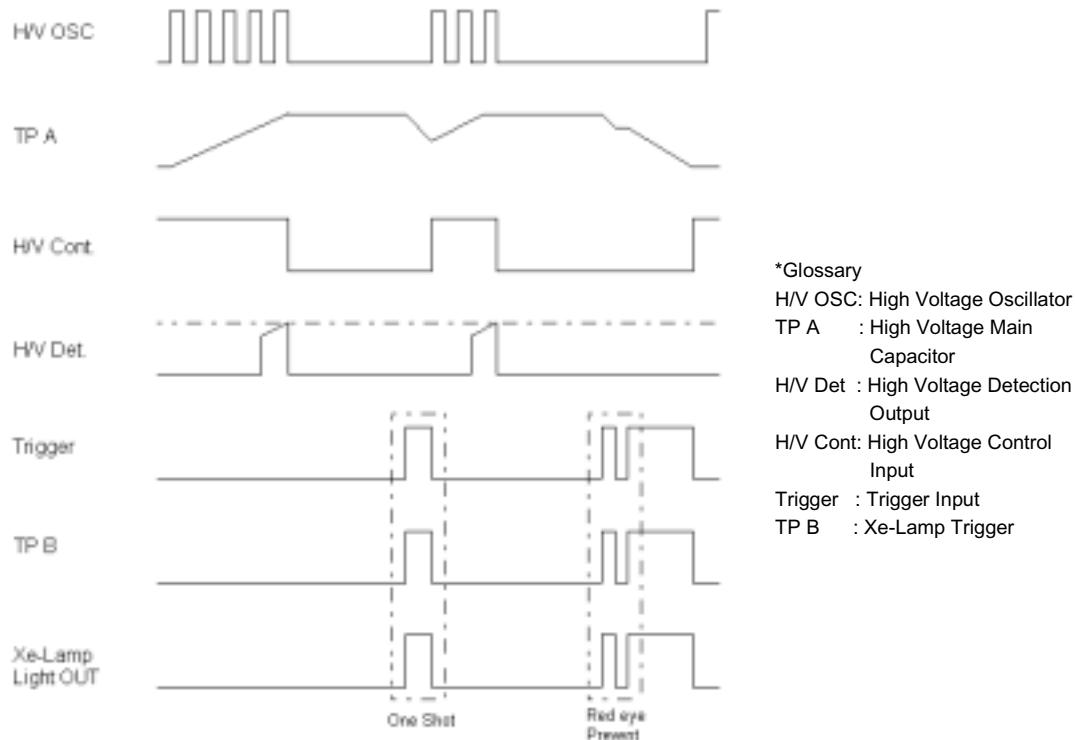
H/V OSC

TP A

H/V Cont.

H/V Det.

Trigger

TP B

Xe-Lamp Light OUT

One Shot

Red eye Prevent

*Glossary
H/V OSC: High Voltage Oscillator
TP A : High Voltage Main Capacitor
H/V Det : High Voltage Detection Output
H/V Cont: High Voltage Control Input
Trigger : Trigger Input
TP B : Xe-Lamp Trigger